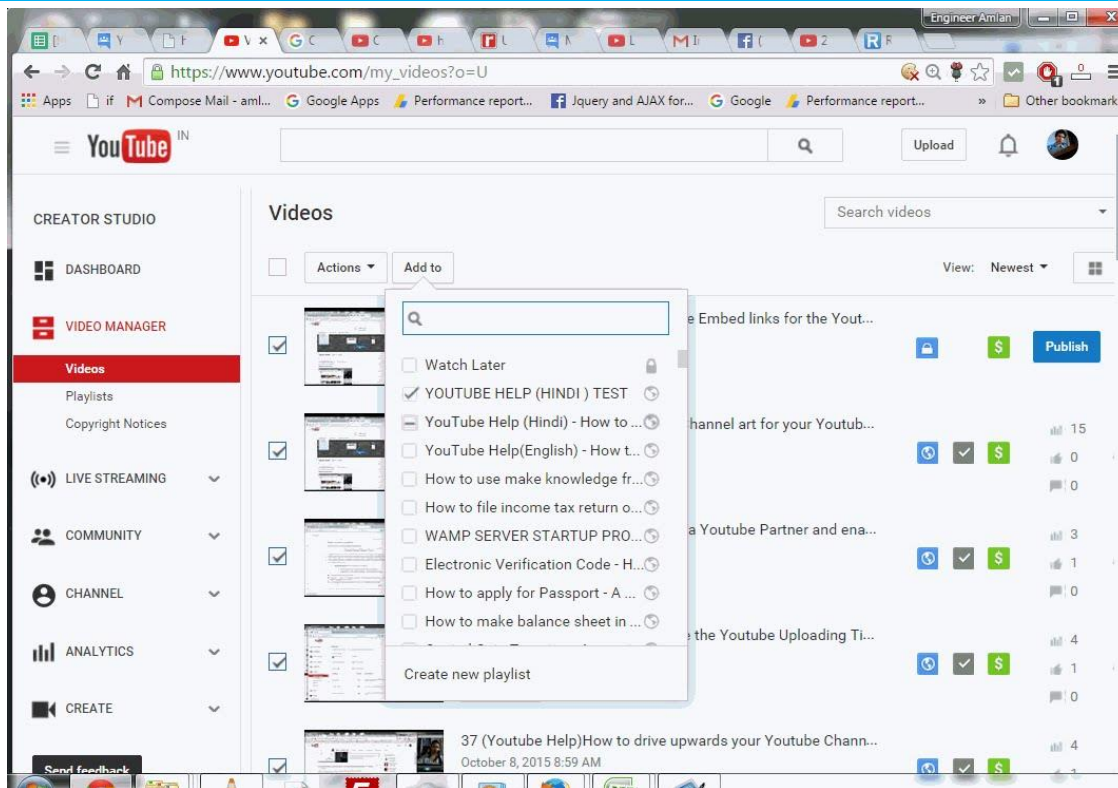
Engineer Amlan

https://www.youtube.com/my_videos?o=U

Apps | if | Compose Mail - aml... | Google Apps | Performance report... | Jquery and AJAX for... | Google | Performance report... | » | Other bookmarks

YouTube IN

Upload

CREATOR STUDIO

DASHBOARD

VIDEO MANAGER

Videos

Playlists

Copyright Notices

LIVE STREAMING

COMMUNITY

CHANNEL

ANALYTICS

CREATE

Send feedback

Videos

Search videos

Actions ▾ | Add to

View: Newest ▾

Watch Later

YOUTUBE HELP (HINDI ) TEST

YouTube Help (Hindi) - How to ...

YouTube Help(English) - How t...

How to use make knowledge fr...

How to file income tax return o...

WAMP SERVER STARTUP PRO...

Electronic Verification Code - H...

How to apply for Passport - A ...

How to make balance sheet in ...

Create new playlist

e Embed links for the Yout...

Publish

hannel art for your Youtub...

15

0

0

a Youtube Partner and ena...

3

1

0

e the Youtube Uploading Ti...

4

1

0

37 (Youtube Help)How to drive upwards your Youtube Chann...

October 8, 2015 8:59 AM

4